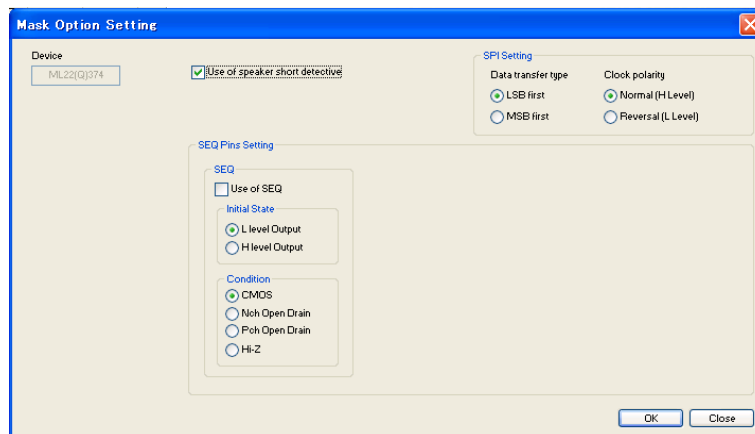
Mask Option Setting

Device

ML22(Q)374

Use of speaker short detective

SPI Setting

Data transfer type

LSB first

MSB first

Clock polarity

Normal (H Level)

Reversal (L Level)

SEQ Pins Setting

SEQ

Use of SEQ

Initial State

L level Output

H level Output

Condition

CMOS

Nch Open Drain

Pch Open Drain

Hi-Z

OK

Close